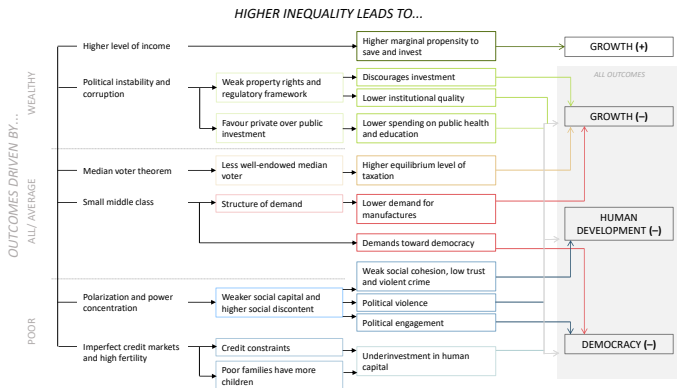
HIGHER INEQUALITY LEADS TO...

OUTCOMES DRIVEN BY...

WEALTHY

Higher level of income

Higher marginal propensity to save and invest

GROWTH (+)

Political instability and corruption

Weak property rights and regulatory framework

Discourages investment

ALL OUTCOMES

Lower institutional quality

GROWTH (–)

Favour private over public investment

Lower spending on public health and education

ALL/ AVERAGE

Median voter theorem

Less well-endowed median voter

Higher equilibrium level of taxation

Small middle class

Structure of demand

Lower demand for manufactures

HUMAN DEVELOPMENT (–)

Demands toward democracy

Weak social cohesion, low trust and violent crime

POOR

Polarization and power concentration

Weaker social capital and higher social discontent

Political violence

Political engagement

Imperfect credit markets and high fertility

Credit constraints

Underinvestment in human capital

DEMOCRACY (–)

Poor families have more children